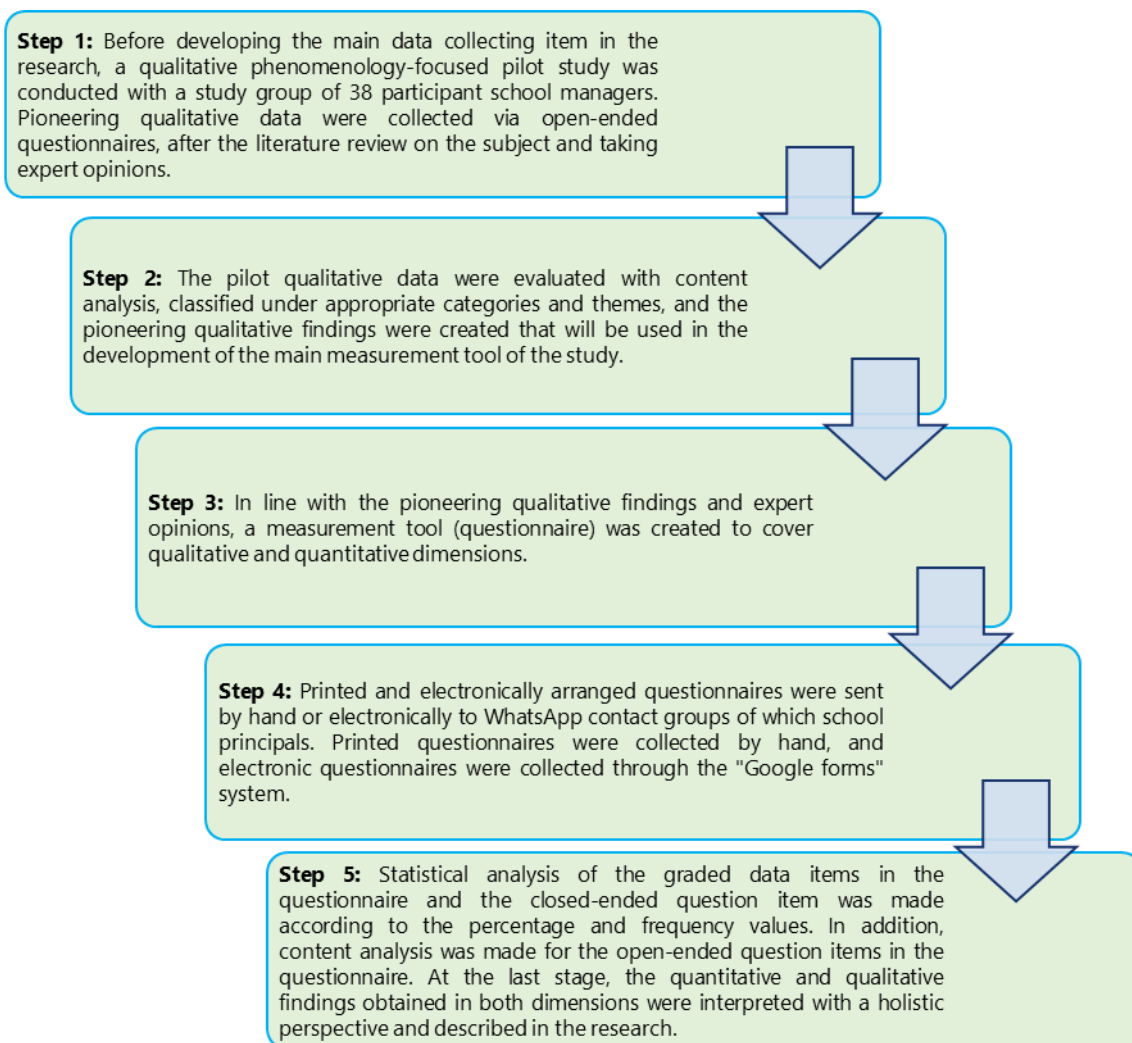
**Step 1:** Before developing the main data collecting item in the research, a qualitative phenomenology-focused pilot study was conducted with a study group of 38 participant school managers. Pioneering qualitative data were collected via open-ended questionnaires, after the literature review on the subject and taking expert opinions.

**Step 2:** The pilot qualitative data were evaluated with content analysis, classified under appropriate categories and themes, and the pioneering qualitative findings were created that will be used in the development of the main measurement tool of the study.

**Step 3:** In line with the pioneering qualitative findings and expert opinions, a measurement tool (questionnaire) was created to cover qualitative and quantitative dimensions.

**Step 4:** Printed and electronically arranged questionnaires were sent by hand or electronically to WhatsApp contact groups of which school principals. Printed questionnaires were collected by hand, and electronic questionnaires were collected through the "Google forms" system.

**Step 5:** Statistical analysis of the graded data items in the questionnaire and the closed-ended question item was made according to the percentage and frequency values. In addition, content analysis was made for the open-ended question items in the questionnaire. At the last stage, the quantitative and qualitative findings obtained in both dimensions were interpreted with a holistic perspective and described in the research.